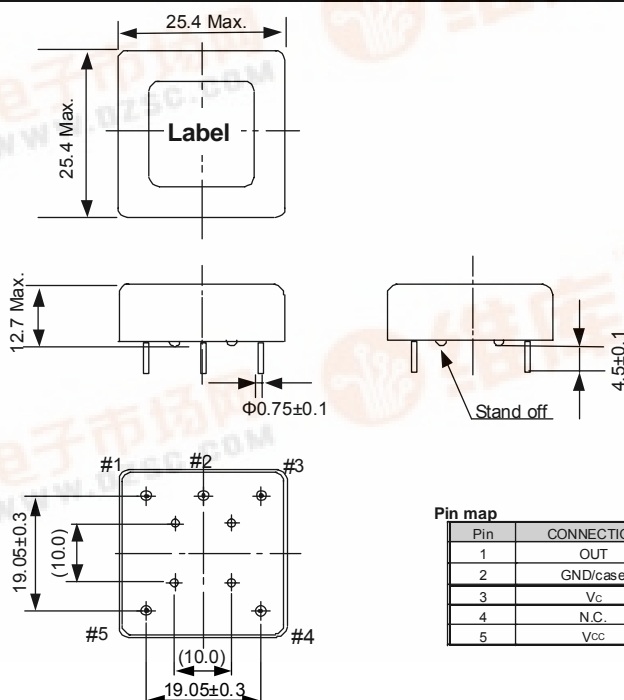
25.4 Max.

25.4 Max.

Label

WWW.DZSC.COM

12.7 Max.

Φ0.75±0.1

4.5±0.1

Stand off

#1 #2 #3

19.05±0.3

(10.0)

#5 #4

(10.0)

19.05±0.3

Pin map

| Pin | CONNECTIO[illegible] |
|---|---|
| 1 | OUT |
| 2 | GND/case |
| 3 | Vc |
| 4 | N.C. |
| 5 | Vcc |